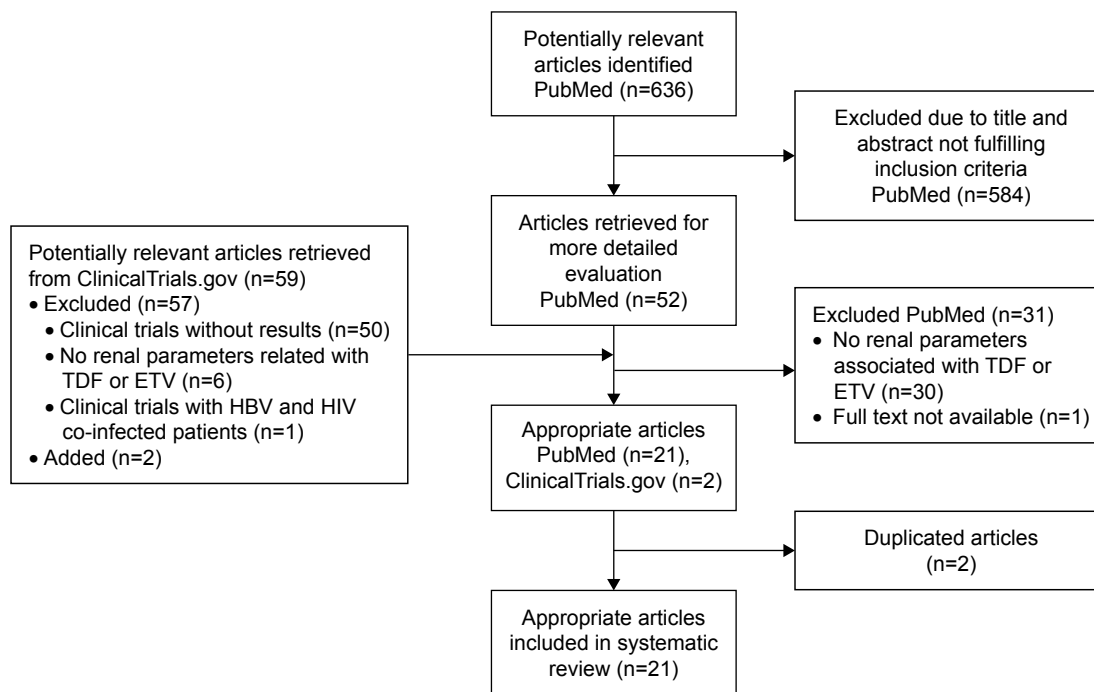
Potentially relevant articles identified PubMed (n=636)

Excluded due to title and abstract not fulfilling inclusion criteria PubMed (n=584)

Articles retrieved for more detailed evaluation PubMed (n=52)

Potentially relevant articles retrieved from ClinicalTrials.gov (n=59)
• Excluded (n=57)
• Clinical trials without results (n=50)
• No renal parameters related with TDF or ETV (n=6)
• Clinical trials with HBV and HIV co-infected patients (n=1)
• Added (n=2)

Excluded PubMed (n=31)
• No renal parameters associated with TDF or ETV (n=30)
• Full text not available (n=1)

Appropriate articles PubMed (n=21), ClinicalTrials.gov (n=2)

Duplicated articles (n=2)

Appropriate articles included in systematic review (n=21)